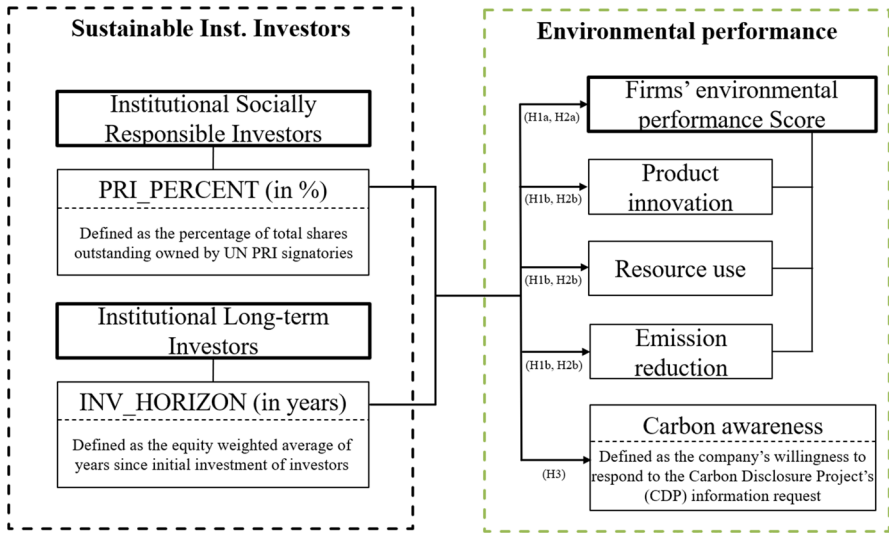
Sustainable Inst. Investors

Institutional Socially Responsible Investors

PRI_PERCENT (in %)

Defined as the percentage of total shares outstanding owned by UN PRI signatories

Institutional Long-term Investors

INV_HORIZON (in years)

Defined as the equity weighted average of years since initial investment of investors

Environmental performance

(H1a, H2a)

Firms' environmental performance Score

(H1b, H2b)

Product innovation

(H1b, H2b)

Resource use

(H1b, H2b)

Emission reduction

(H3)

Carbon awareness

Defined as the company's willingness to respond to the Carbon Disclosure Project's (CDP) information request